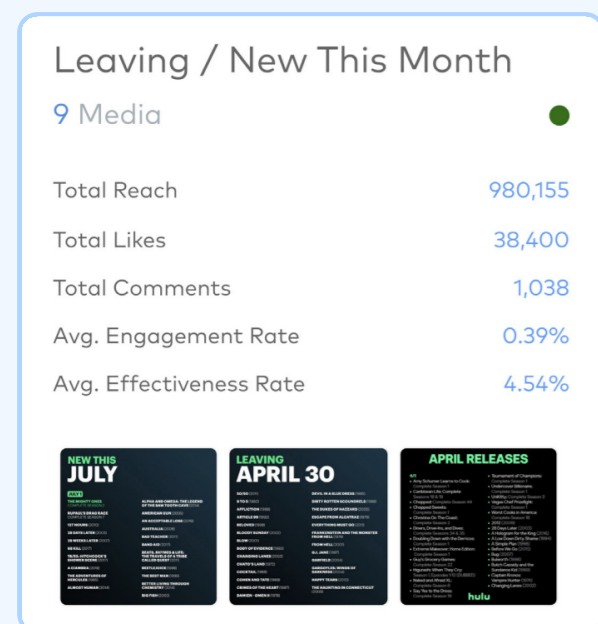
Leaving / New This Month

9 Media

Total Reach 980,155

Total Likes 38,400

Total Comments 1,038

Avg. Engagement Rate 0.39%

Avg. Effectiveness Rate 4.54%

NEW THIS JULY

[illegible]

LEAVING APRIL 30

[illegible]

APRIL RELEASES

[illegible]

hulu